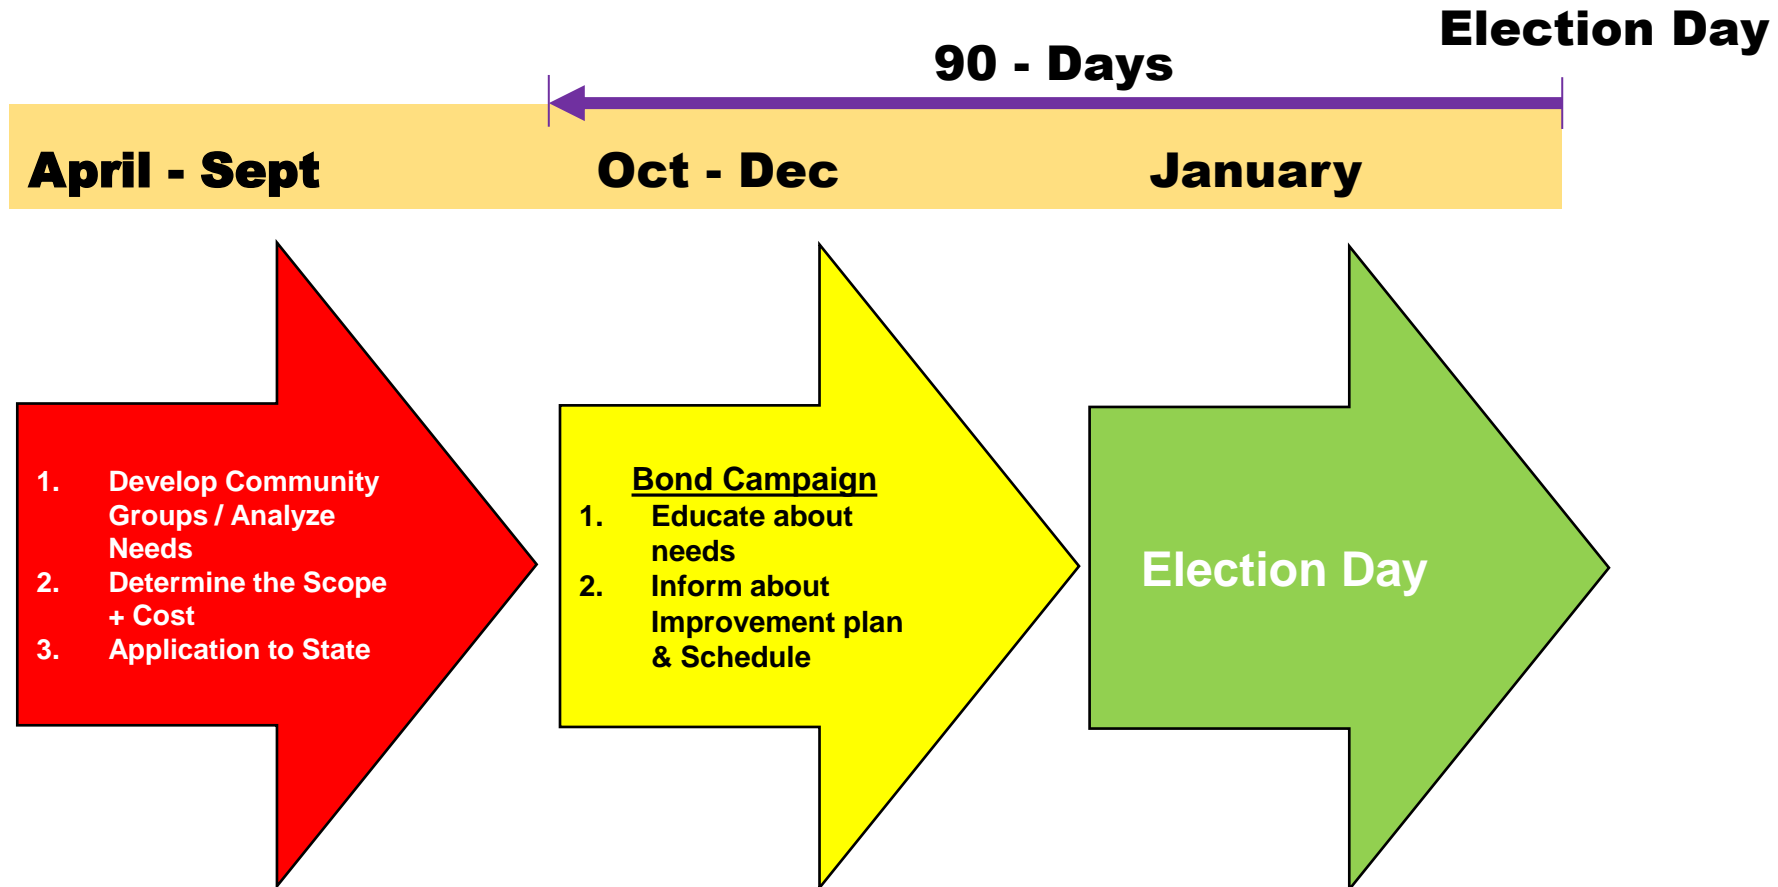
Election Day

90 - Days

April - Sept

Oct - Dec

January

1. Develop Community Groups / Analyze Needs
2. Determine the Scope + Cost
3. Application to State

Bond Campaign
1. Educate about needs
2. Inform about Improvement plan & Schedule

Election Day